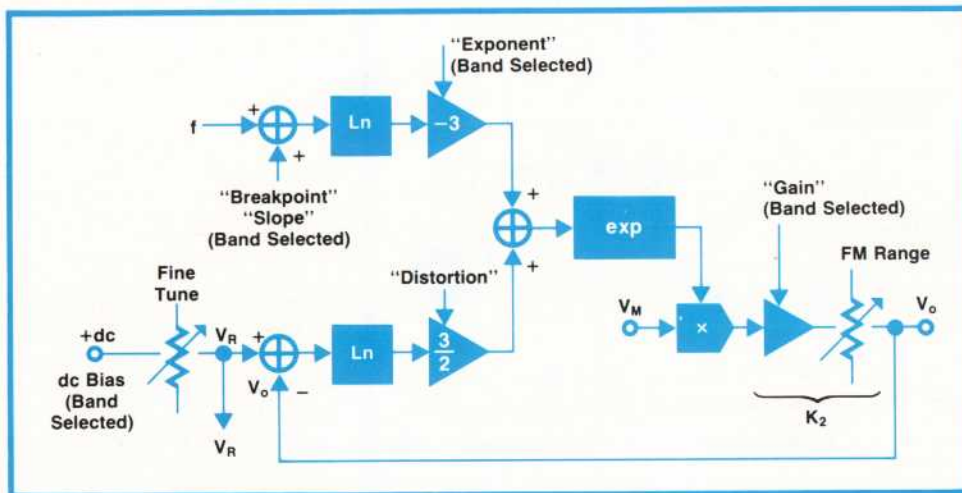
"Exponent"
(Band Selected)

f

+

+

Ln

−3

"Breakpoint"
"Slope"
(Band Selected)

+

+

exp

"Gain"
(Band Selected)

Fine Tune

"Distortion"

FM Range

+dc

$V_R$

+

Ln

$\frac{3}{2}$

$V_M$

×

$V_o$

dc Bias
(Band Selected)

$V_o$

−

$V_R$

$K_2$